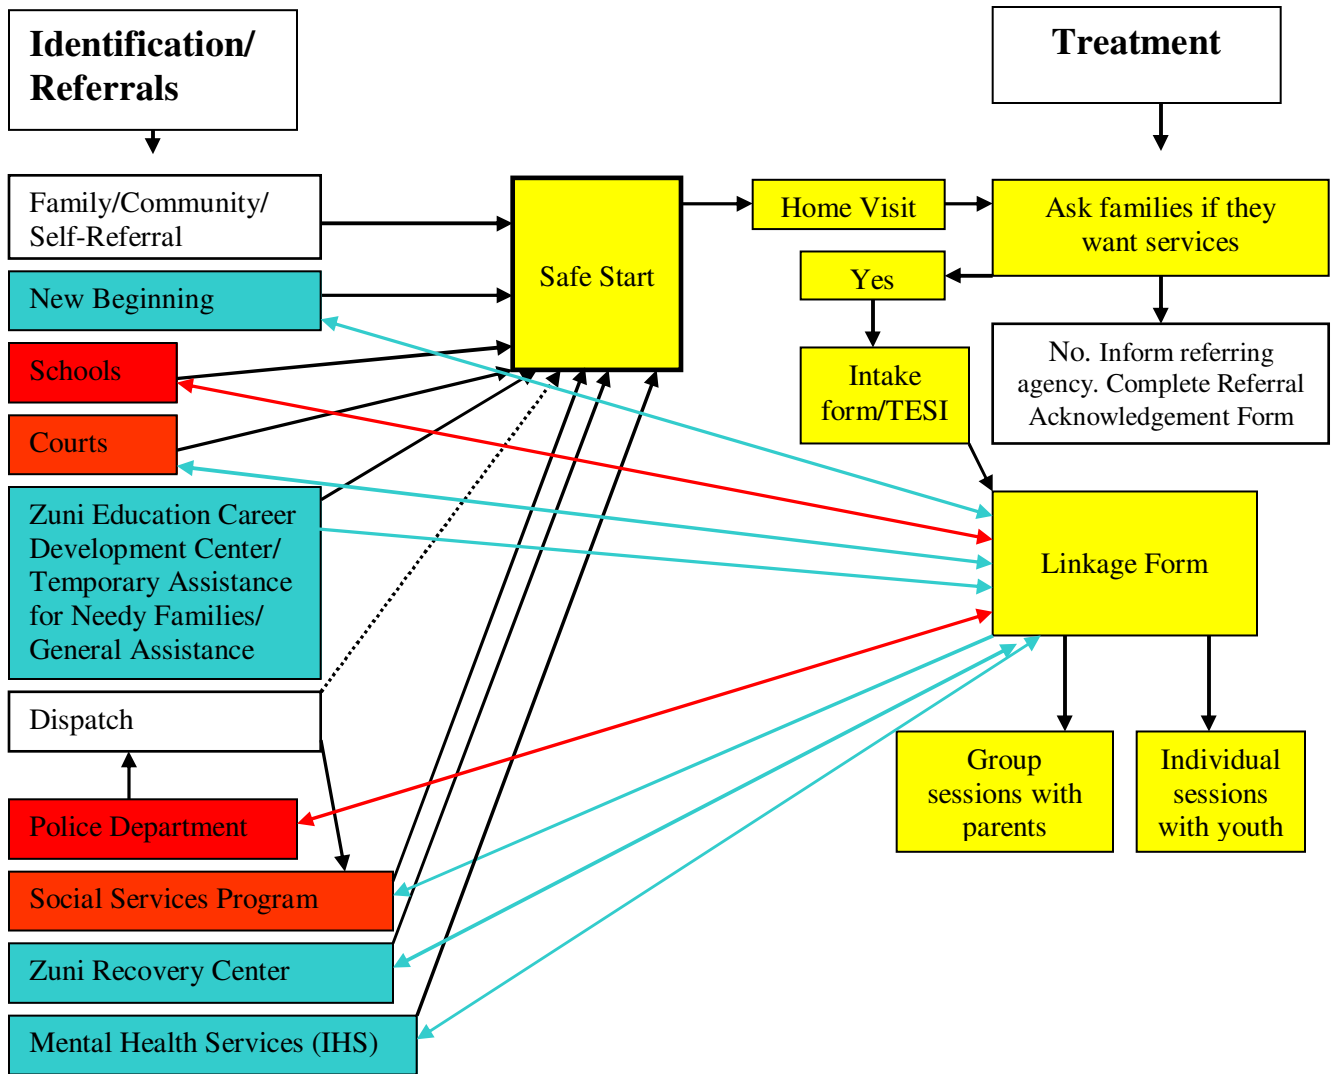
Identification/ Referrals

Family/Community/ Self-Referral

New Beginning

Schools

Courts

Zuni Education Career Development Center/ Temporary Assistance for Needy Families/ General Assistance

Dispatch

Police Department

Social Services Program

Zuni Recovery Center

Mental Health Services (IHS)

Safe Start

Home Visit

Treatment

Ask families if they want services

Yes

Intake form/TESI

No. Inform referring agency. Complete Referral Acknowledgement Form

Linkage Form

Group sessions with parents

Individual sessions with youth